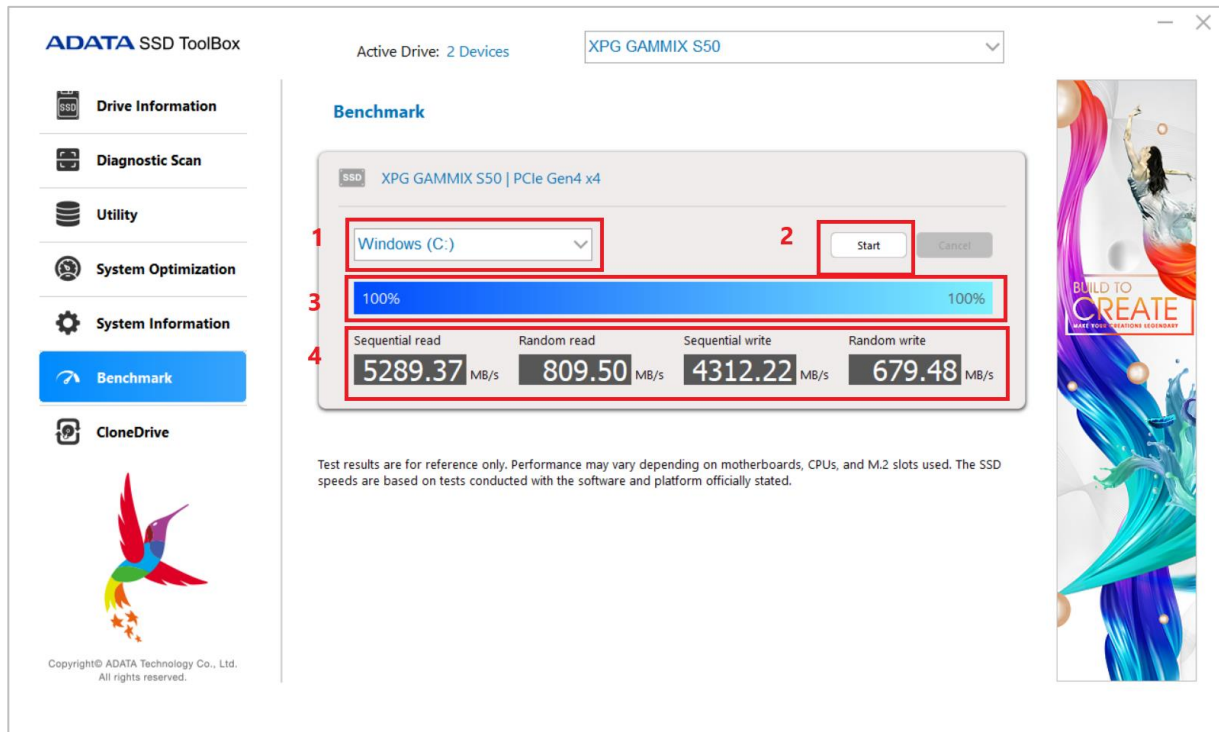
ADATA SSD ToolBox

Active Drive: 2 Devices

XPG GAMMIX S50

Drive Information

Diagnostic Scan

Utility

System Optimization

System Information

Benchmark

CloneDrive

Copyright© ADATA Technology Co., Ltd. All rights reserved.

Benchmark

SSD XPG GAMMIX S50 | PCIe Gen4 x4

1 Windows (C:)

2 Start Cancel

3 100% 100%

4

| Sequential read | Random read | Sequential write | Random write |
|---|---|---|---|
| 5289.37 MB/s | 809.50 MB/s | 4312.22 MB/s | 679.48 MB/s |

Test results are for reference only. Performance may vary depending on motherboards, CPUs, and M.2 slots used. The SSD speeds are based on tests conducted with the software and platform officially stated.

BUILD TO CREATE
MAKE YOUR CREATIONS LEGENDARY